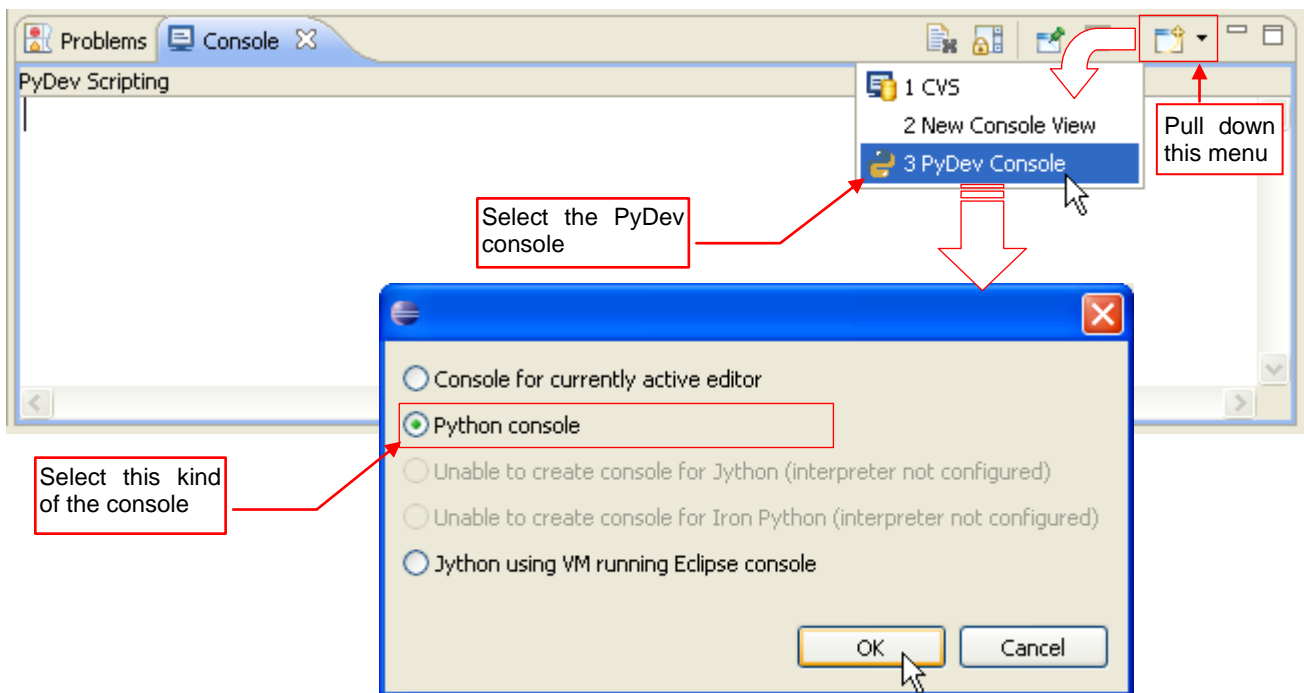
Problems Console

PyDev Scripting

1 CVS
2 New Console View
3 PyDev Console

Pull down this menu

Select the PyDev console

Console for currently active editor
Python console
Unable to create console for Jython (interpreter not configured)
Unable to create console for Iron Python (interpreter not configured)
Jython using VM running Eclipse console

Select this kind of the console

OK
Cancel